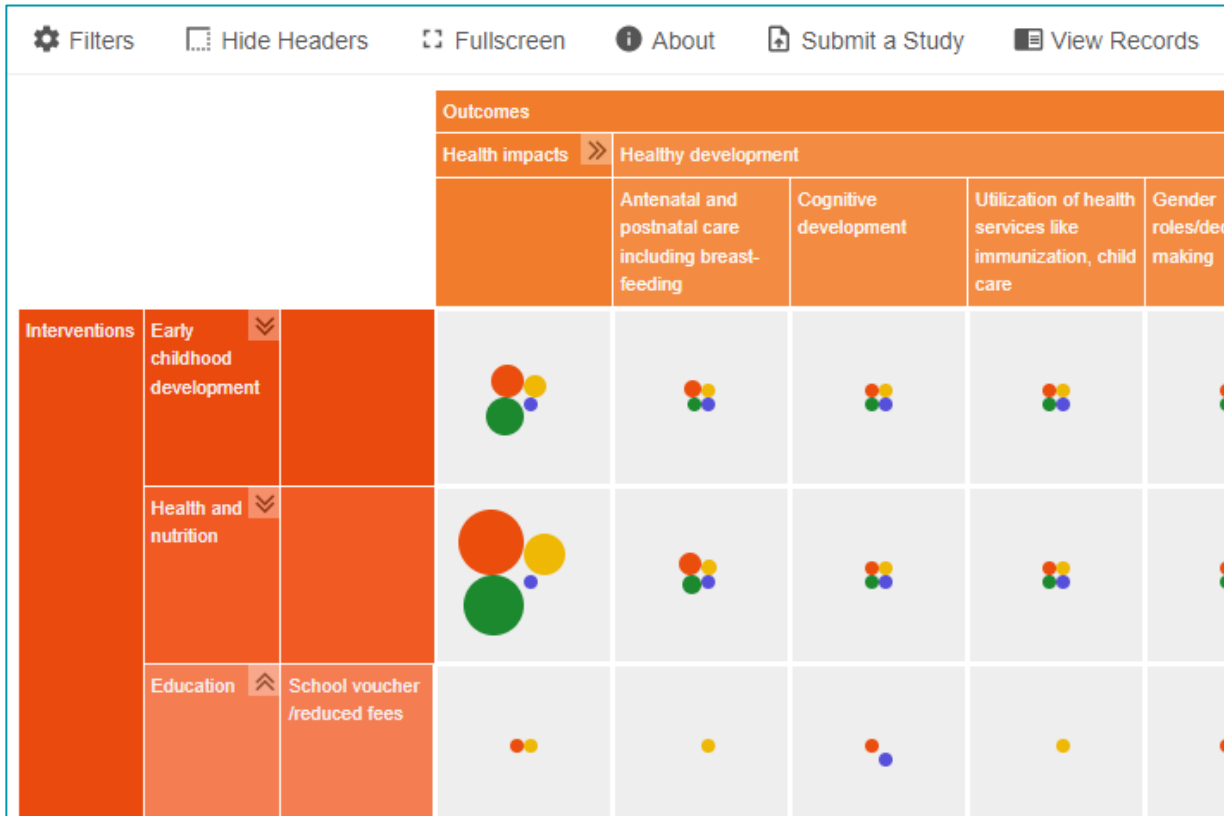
Filters Hide Headers Fullscreen About Submit a Study View Records

Outcomes

Health impacts

Healthy development

Antenatal and postnatal care including breastfeeding

Cognitive development

Utilization of health services like immunization, child care

Gender roles/de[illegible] making

Interventions

Early childhood development

Health and nutrition

Education

School voucher /reduced fees